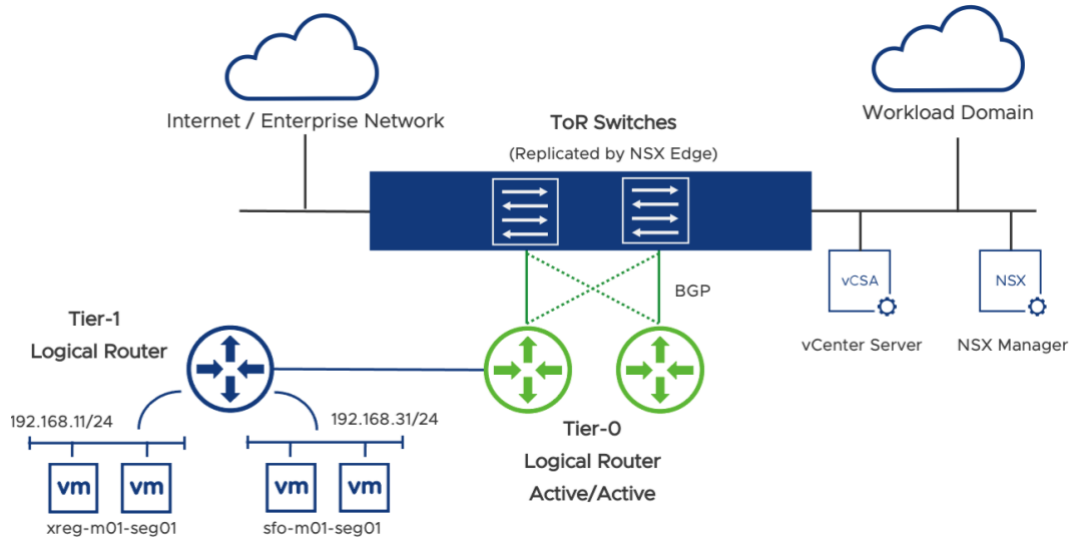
Internet / Enterprise Network

ToR Switches

(Replicated by NSX Edge)

Workload Domain

vCSA

NSX

vCenter Server

NSX Manager

BGP

Tier-1

Logical Router

192.168.11/24

192.168.31/24

vm vm

vm vm

xreg-m01-seg01

sfo-m01-seg01

Tier-0

Logical Router

Active/Active